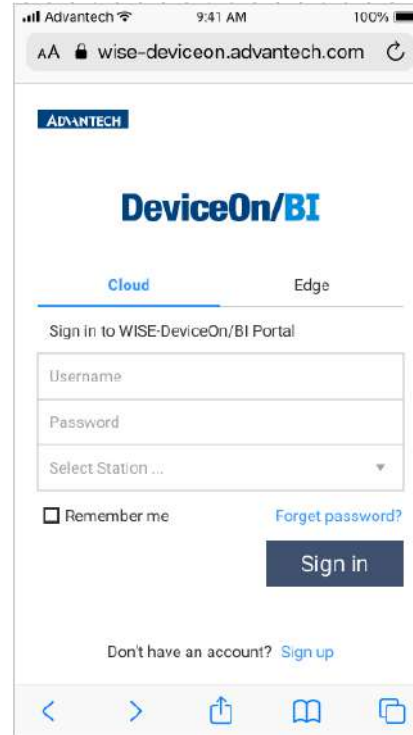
Advantech 9:41 AM 100%

AA wise-deviceon.advantech.com

ADVANTECH

DeviceOn/BI

Cloud Edge

Sign in to WISE-DeviceOn/BI Portal

Username

Password

Select Station ...

Remember me Forget password?

Sign in

Don't have an account? Sign up